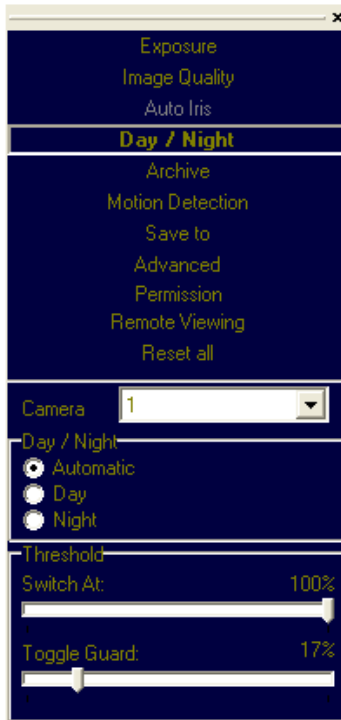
×
Exposure
Image Quality
Auto Iris
Day / Night
Archive
Motion Detection
Save to
Advanced
Permission
Remote Viewing
Reset all

Camera 1

Day / Night
Automatic
Day
Night

Threshold
Switch At: 100%

Toggle Guard: 17%